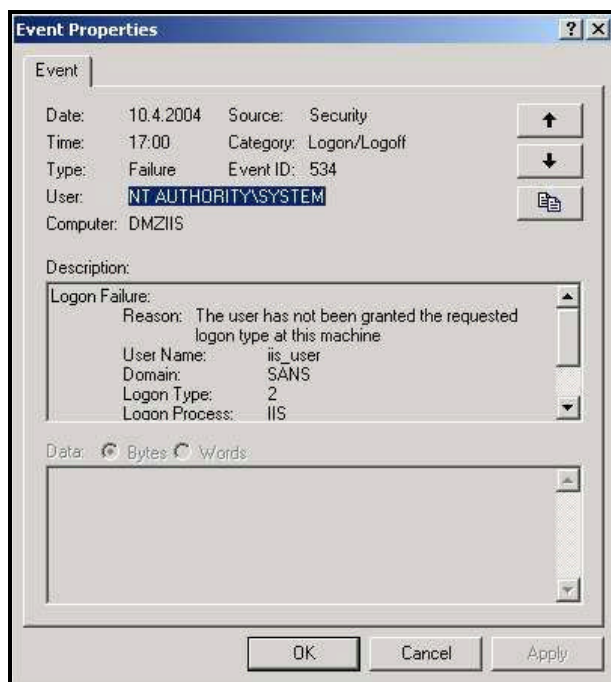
Event Properties

? X

Event

Date: 10.4.2004 Source: Security
Time: 17:00 Category: Logon/Logoff
Type: Failure Event ID: 534
User: NT AUTHORITY\SYSTEM
Computer: DMZIIS

Description:

Logon Failure:
Reason: The user has not been granted the requested logon type at this machine
User Name: iis_user
Domain: SANS
Logon Type: 2
Logon Process: IIS

Data: Bytes Words

OK Cancel Apply